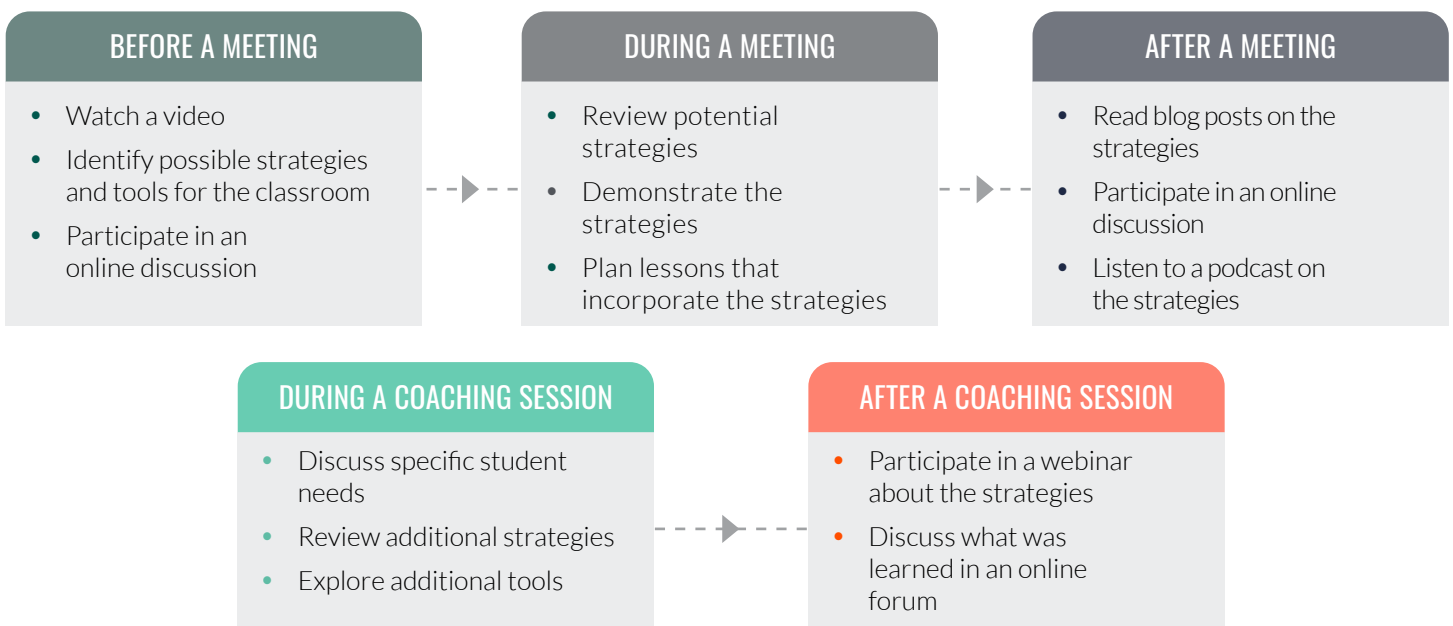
BEFORE A MEETING

- Watch a video
- Identify possible strategies and tools for the classroom
- Participate in an online discussion

DURING A MEETING

- Review potential strategies
- Demonstrate the strategies
- Plan lessons that incorporate the strategies

AFTER A MEETING

- Read blog posts on the strategies
- Participate in an online discussion
- Listen to a podcast on the strategies

DURING A COACHING SESSION

- Discuss specific student needs
- Review additional strategies
- Explore additional tools

AFTER A COACHING SESSION

- Participate in a webinar about the strategies
- Discuss what was learned in an online forum